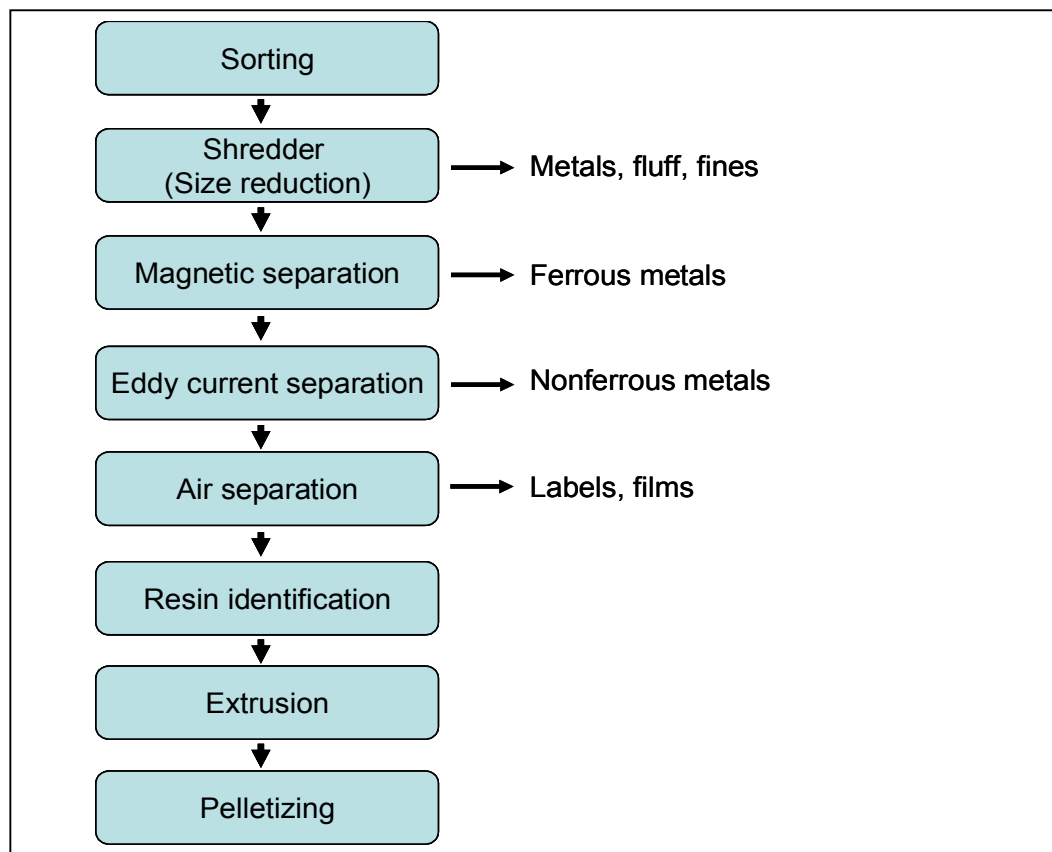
Sorting

Shredder
(Size reduction)

Metals, fluff, fines

Magnetic separation

Ferrous metals

Eddy current separation

Nonferrous metals

Air separation

Labels, films

Resin identification

Extrusion

Pelletizing